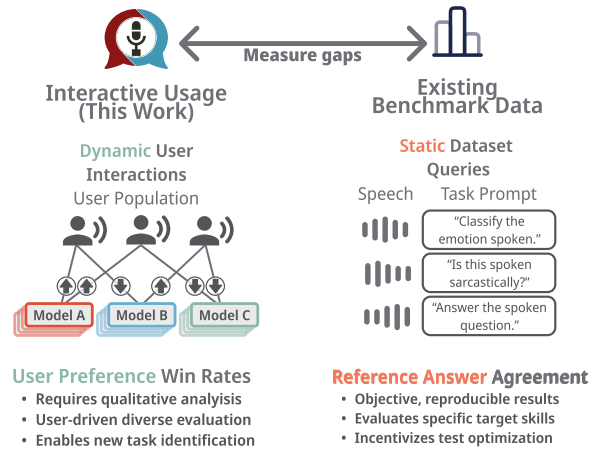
Measure gaps

Interactive Usage (This Work)

Existing Benchmark Data

Dynamic User Interactions

User Population

Model A

Model B

Model C

Static Dataset Queries

Speech

Task Prompt

"Classify the emotion spoken."

"Is this spoken sarcastically?"

"Answer the spoken question."

User Preference Win Rates

• Requires qualitative analyisis
• User-driven diverse evaluation
• Enables new task identification

Reference Answer Agreement

• Objective, reproducible results
• Evaluates specific target skills
• Incentivizes test optimization